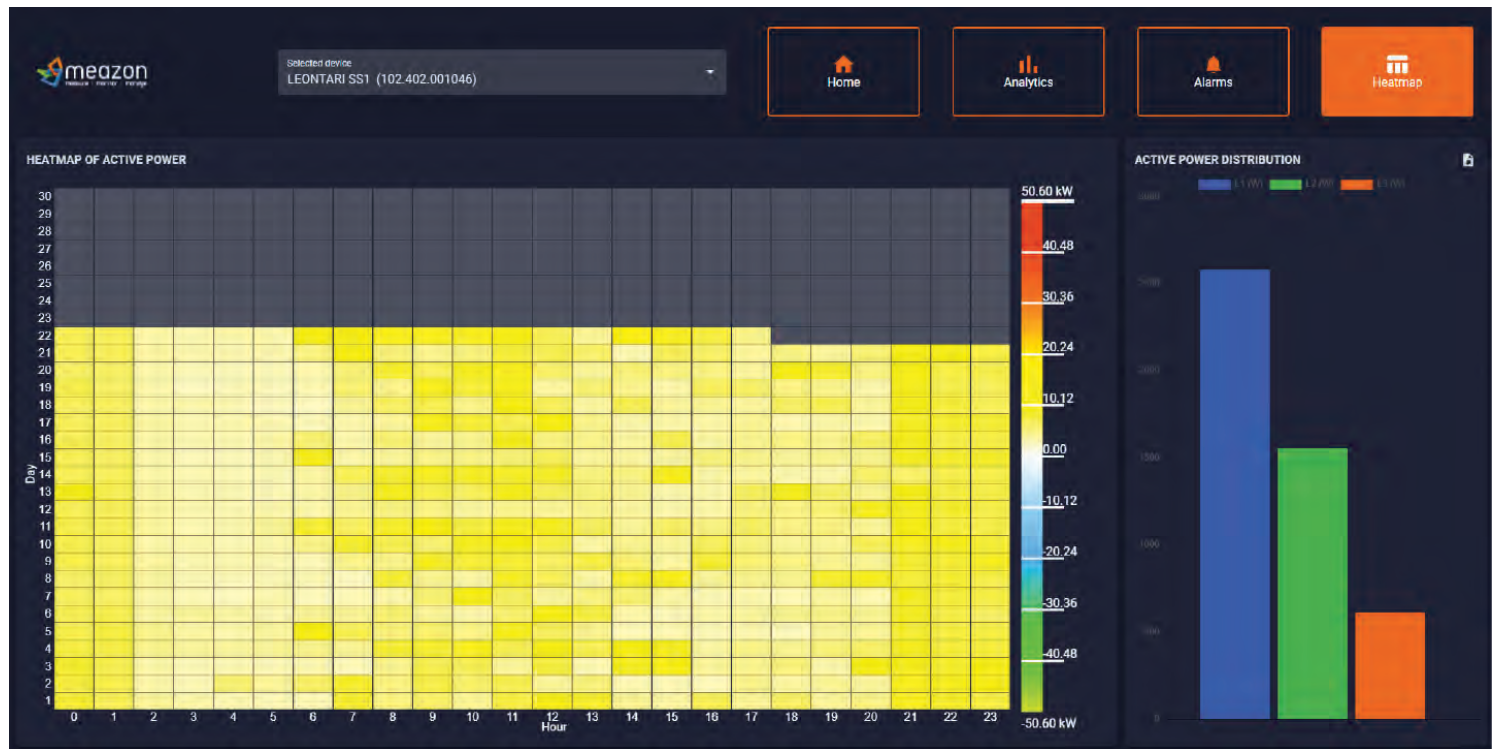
meazon

Selected device
LEONTARI SS1 (102.402.001046)

Home
Analytics
Alarms
Heatmap

HEATMAP OF ACTIVE POWER

30
29
28
27
26
25
24
23
22
21
20
19
18
17
16
15
14
13
12
11
10
9
8
7
6
5
4
3
2
1

Day

0 1 2 3 4 5 6 7 8 9 10 11 12 13 14 15 16 17 18 19 20 21 22 23
Hour

50.60 kW
40.48
30.36
20.24
10.12
0.00
-10.12
-20.24
-30.36
-40.48
-50.60 kW

ACTIVE POWER DISTRIBUTION

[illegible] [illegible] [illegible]